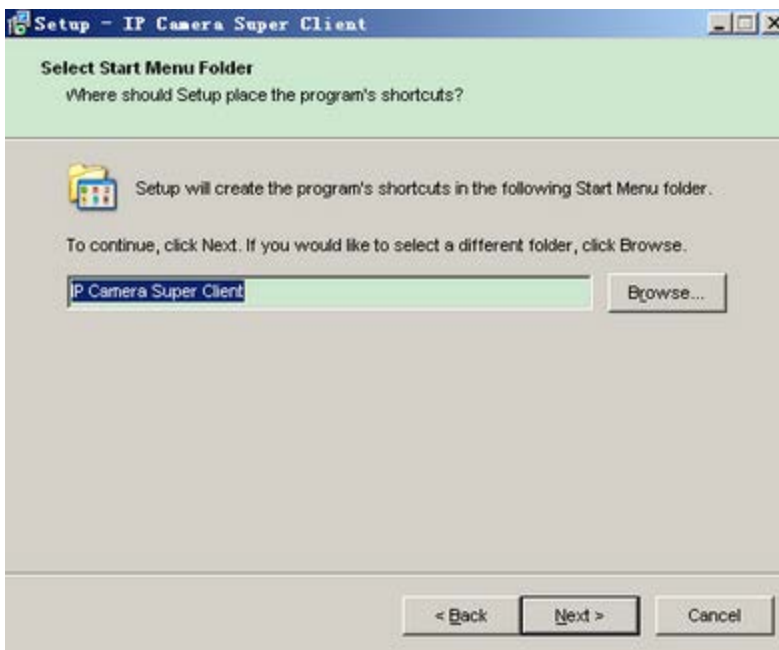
Setup - IP Camera Super Client

Select Start Menu Folder
Where should Setup place the program's shortcuts?

Setup will create the program's shortcuts in the following Start Menu folder.

To continue, click Next. If you would like to select a different folder, click Browse.

IP Camera Super Client

Browse...

< Back

Next >

Cancel